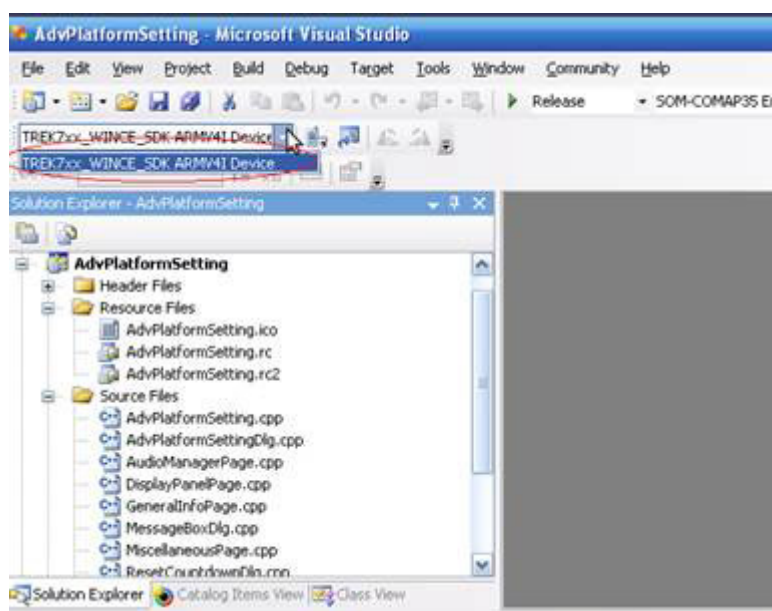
AdvPlatformSetting - Microsoft Visual Studio

File Edit View Project Build Debug Target Tools Window Community Help

Release SOM-COMAP35 E

TREK7xx_WINCE_SDK ARMV4I Device

TREK7xx_WINCE_SDK ARMV4I Device

Solution Explorer - AdvPlatformSetting

AdvPlatformSetting
Header Files
Resource Files
AdvPlatformSetting.ico
AdvPlatformSetting.rc
AdvPlatformSetting.rc2
Source Files
AdvPlatformSetting.cpp
AdvPlatformSettingDlg.cpp
AudioManagerPage.cpp
DisplayPanelPage.cpp
GeneralInfoPage.cpp
MessageBoxDlg.cpp
MiscellaneousPage.cpp
ResetCountdownDlg.cpp

Solution Explorer Catalog Items View Class View